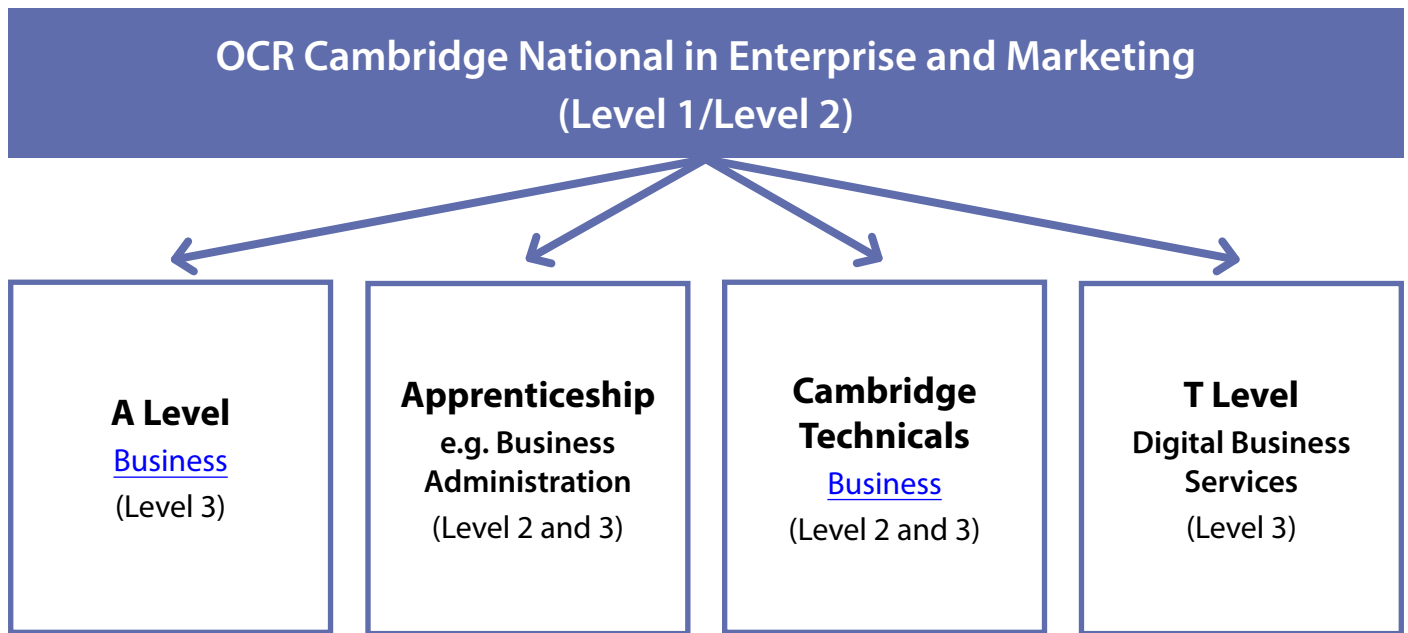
OCR Cambridge National in Enterprise and Marketing
(Level 1/Level 2)

A Level
Business
(Level 3)

Apprenticeship
e.g. Business Administration
(Level 2 and 3)

Cambridge Technicals
Business
(Level 2 and 3)

T Level
Digital Business Services
(Level 3)